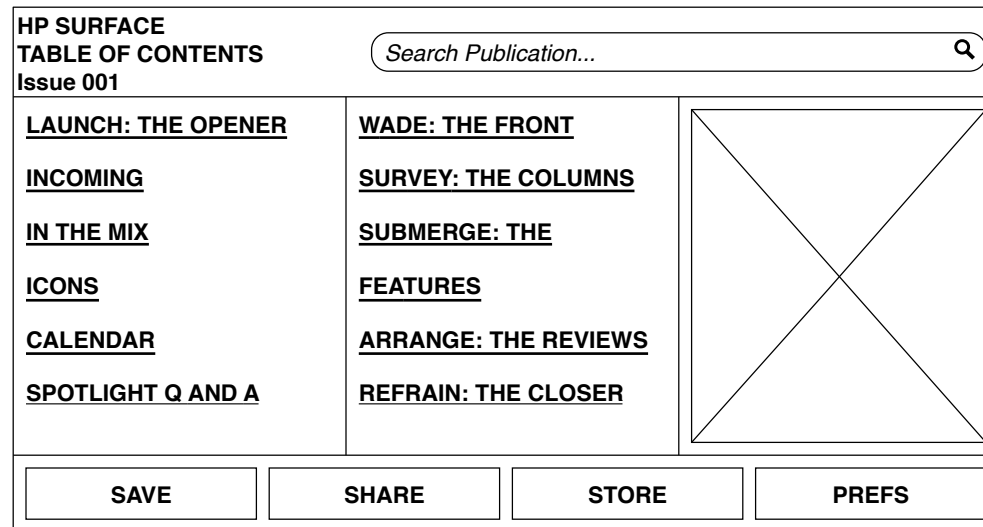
HP SURFACE
TABLE OF CONTENTS
Issue 001

Search Publication...

LAUNCH: THE OPENER

INCOMING

IN THE MIX

ICONS

CALENDAR

SPOTLIGHT Q AND A

WADE: THE FRONT

SURVEY: THE COLUMNS

SUBMERGE: THE

FEATURES

ARRANGE: THE REVIEWS

REFRAIN: THE CLOSER

SAVE

SHARE

STORE

PREFS